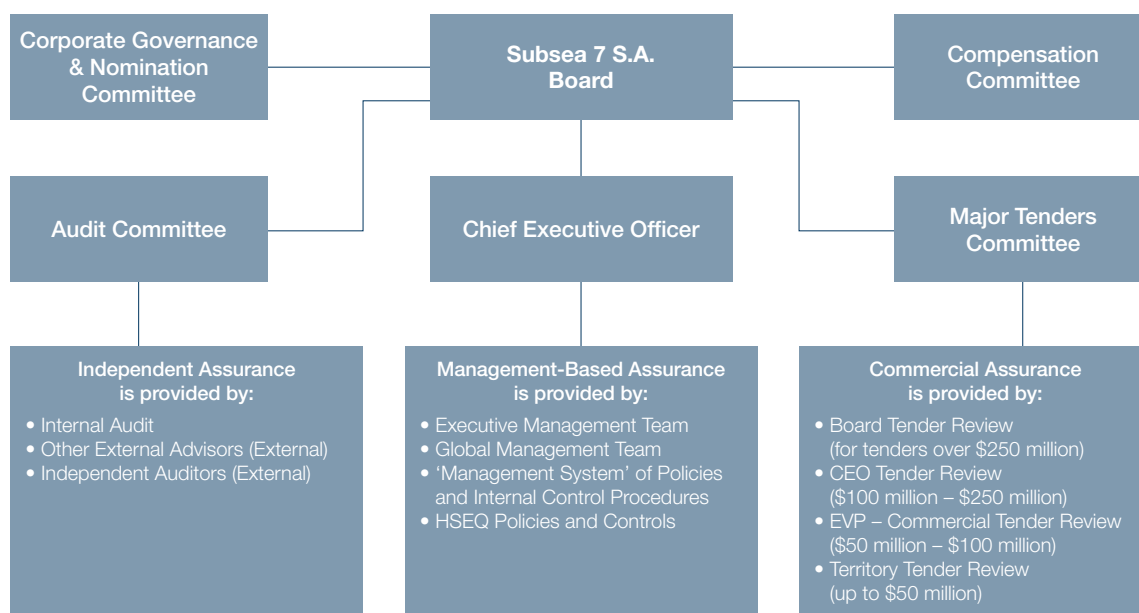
Corporate Governance & Nomination Committee

Subsea 7 S.A. Board

Compensation Committee

Audit Committee

Chief Executive Officer

Major Tenders Committee

Independent Assurance is provided by:
• Internal Audit
• Other External Advisors (External)
• Independent Auditors (External)

Management-Based Assurance is provided by:
• Executive Management Team
• Global Management Team
• 'Management System' of Policies and Internal Control Procedures
• HSEQ Policies and Controls

Commercial Assurance is provided by:
• Board Tender Review (for tenders over \$250 million)
• CEO Tender Review (\$100 million – \$250 million)
• EVP – Commercial Tender Review (\$50 million – \$100 million)
• Territory Tender Review (up to \$50 million)